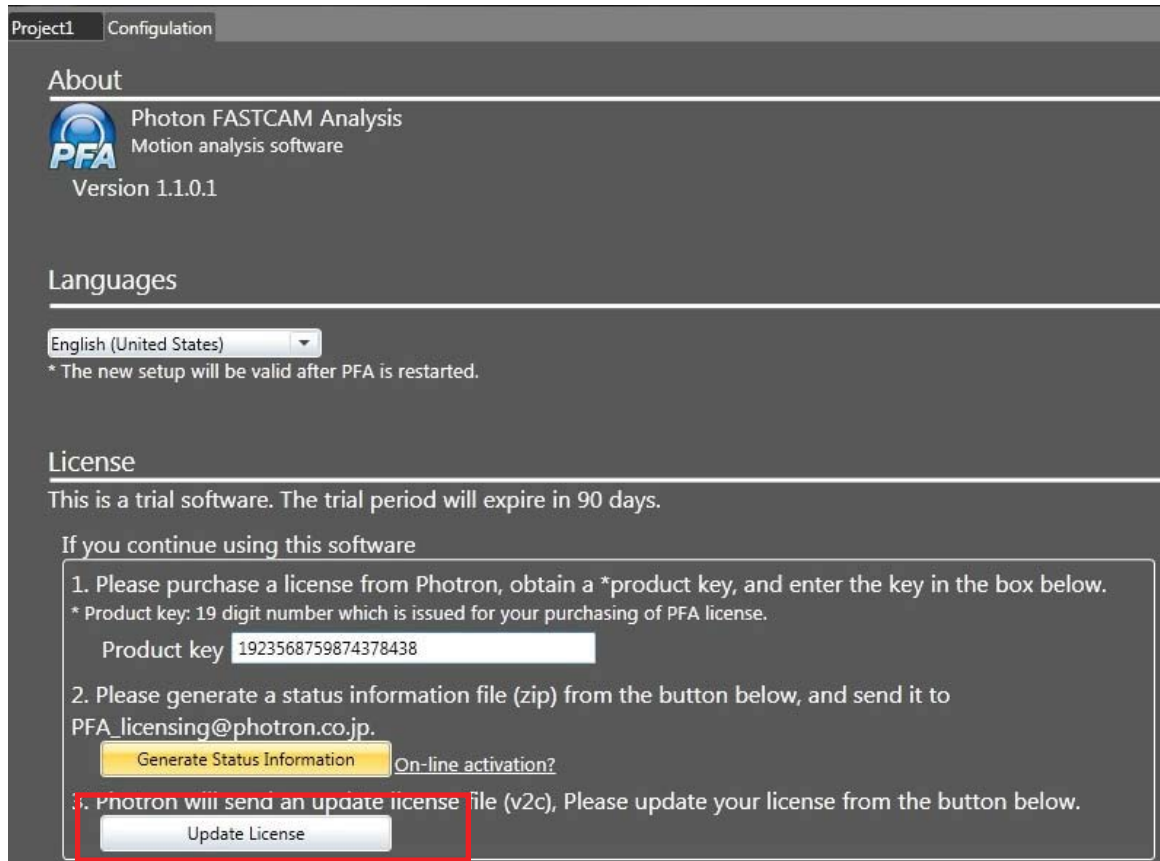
Project1 Configulation

About

PFA

Photon FASTCAM Analysis
Motion analysis software

Version 1.1.0.1

Languages

English (United States)
* The new setup will be valid after PFA is restarted.

License

This is a trial software. The trial period will expire in 90 days.

If you continue using this software

1. Please purchase a license from Photron, obtain a *product key, and enter the key in the box below.
* Product key: 19 digit number which is issued for your purchasing of PFA license.

Product key 1923568759874378438

2. Please generate a status information file (zip) from the button below, and send it to PFA_licensing@photron.co.jp.

Generate Status Information On-line activation?

3. Photron will send an update license file (v2c), Please update your license from the button below.

Update License